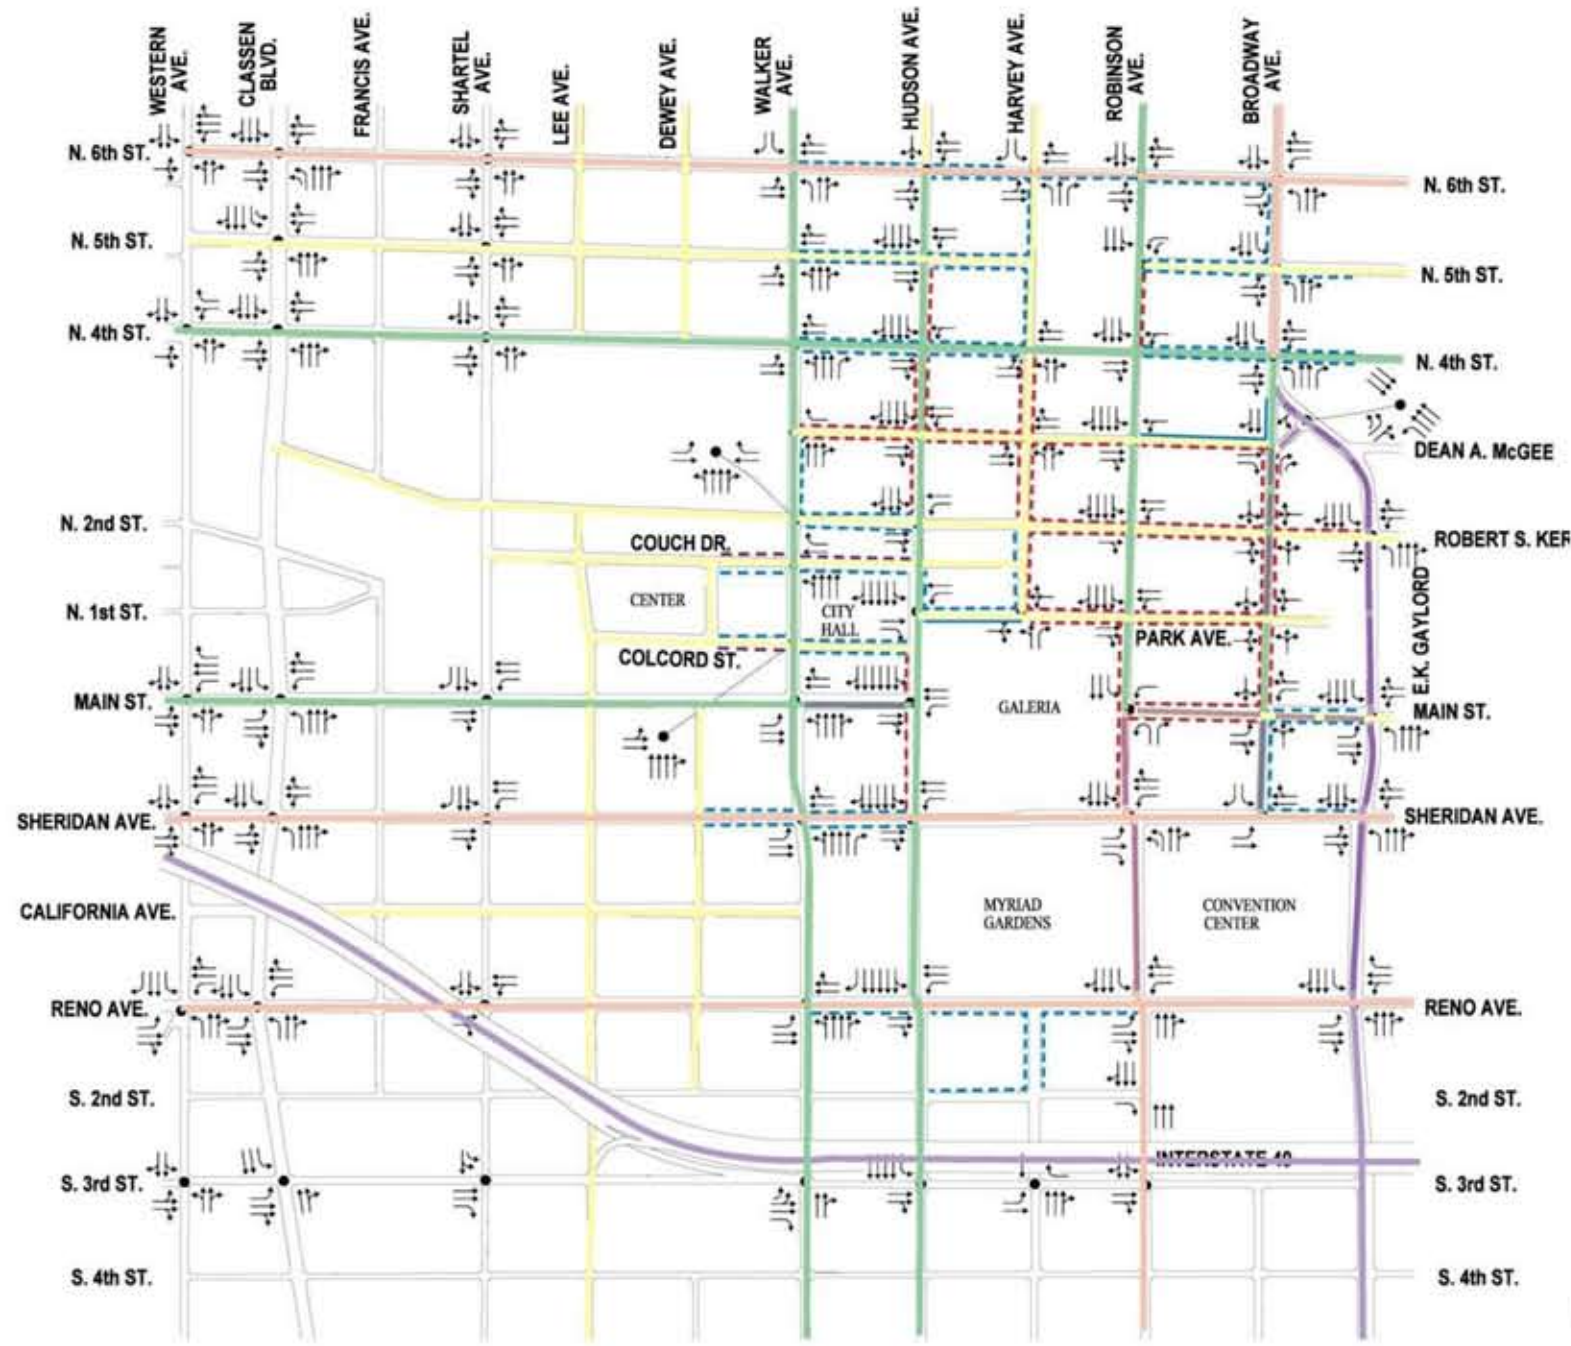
WESTERN AVE.
CLASSEN BLVD.
FRANCIS AVE.
SHARTEL AVE.
LEE AVE.
DEWEY AVE.
WALKER AVE.
HUDSON AVE.
HARVEY AVE.
ROBINSON AVE.
BROADWAY AVE.

N. 6th ST.
N. 6th ST.
N. 5th ST.
N. 5th ST.
N. 4th ST.
N. 4th ST.
DEAN A. McGEE
N. 2nd ST.
ROBERT S. KER
COUCH DR.
CENTER
N. 1st ST.
CITY HALL
PARK AVE.
COLCORD ST.
E.K. GAYLORD
MAIN ST.
GALERIA
MAIN ST.
SHERIDAN AVE.
SHERIDAN AVE.
CALIFORNIA AVE.
MYRIAD GARDENS
CONVENTION CENTER
RENO AVE.
RENO AVE.
S. 2nd ST.
S. 2nd ST.
INTERSTATE 40
S. 3rd ST.
S. 3rd ST.
S. 4th ST.
S. 4th ST.